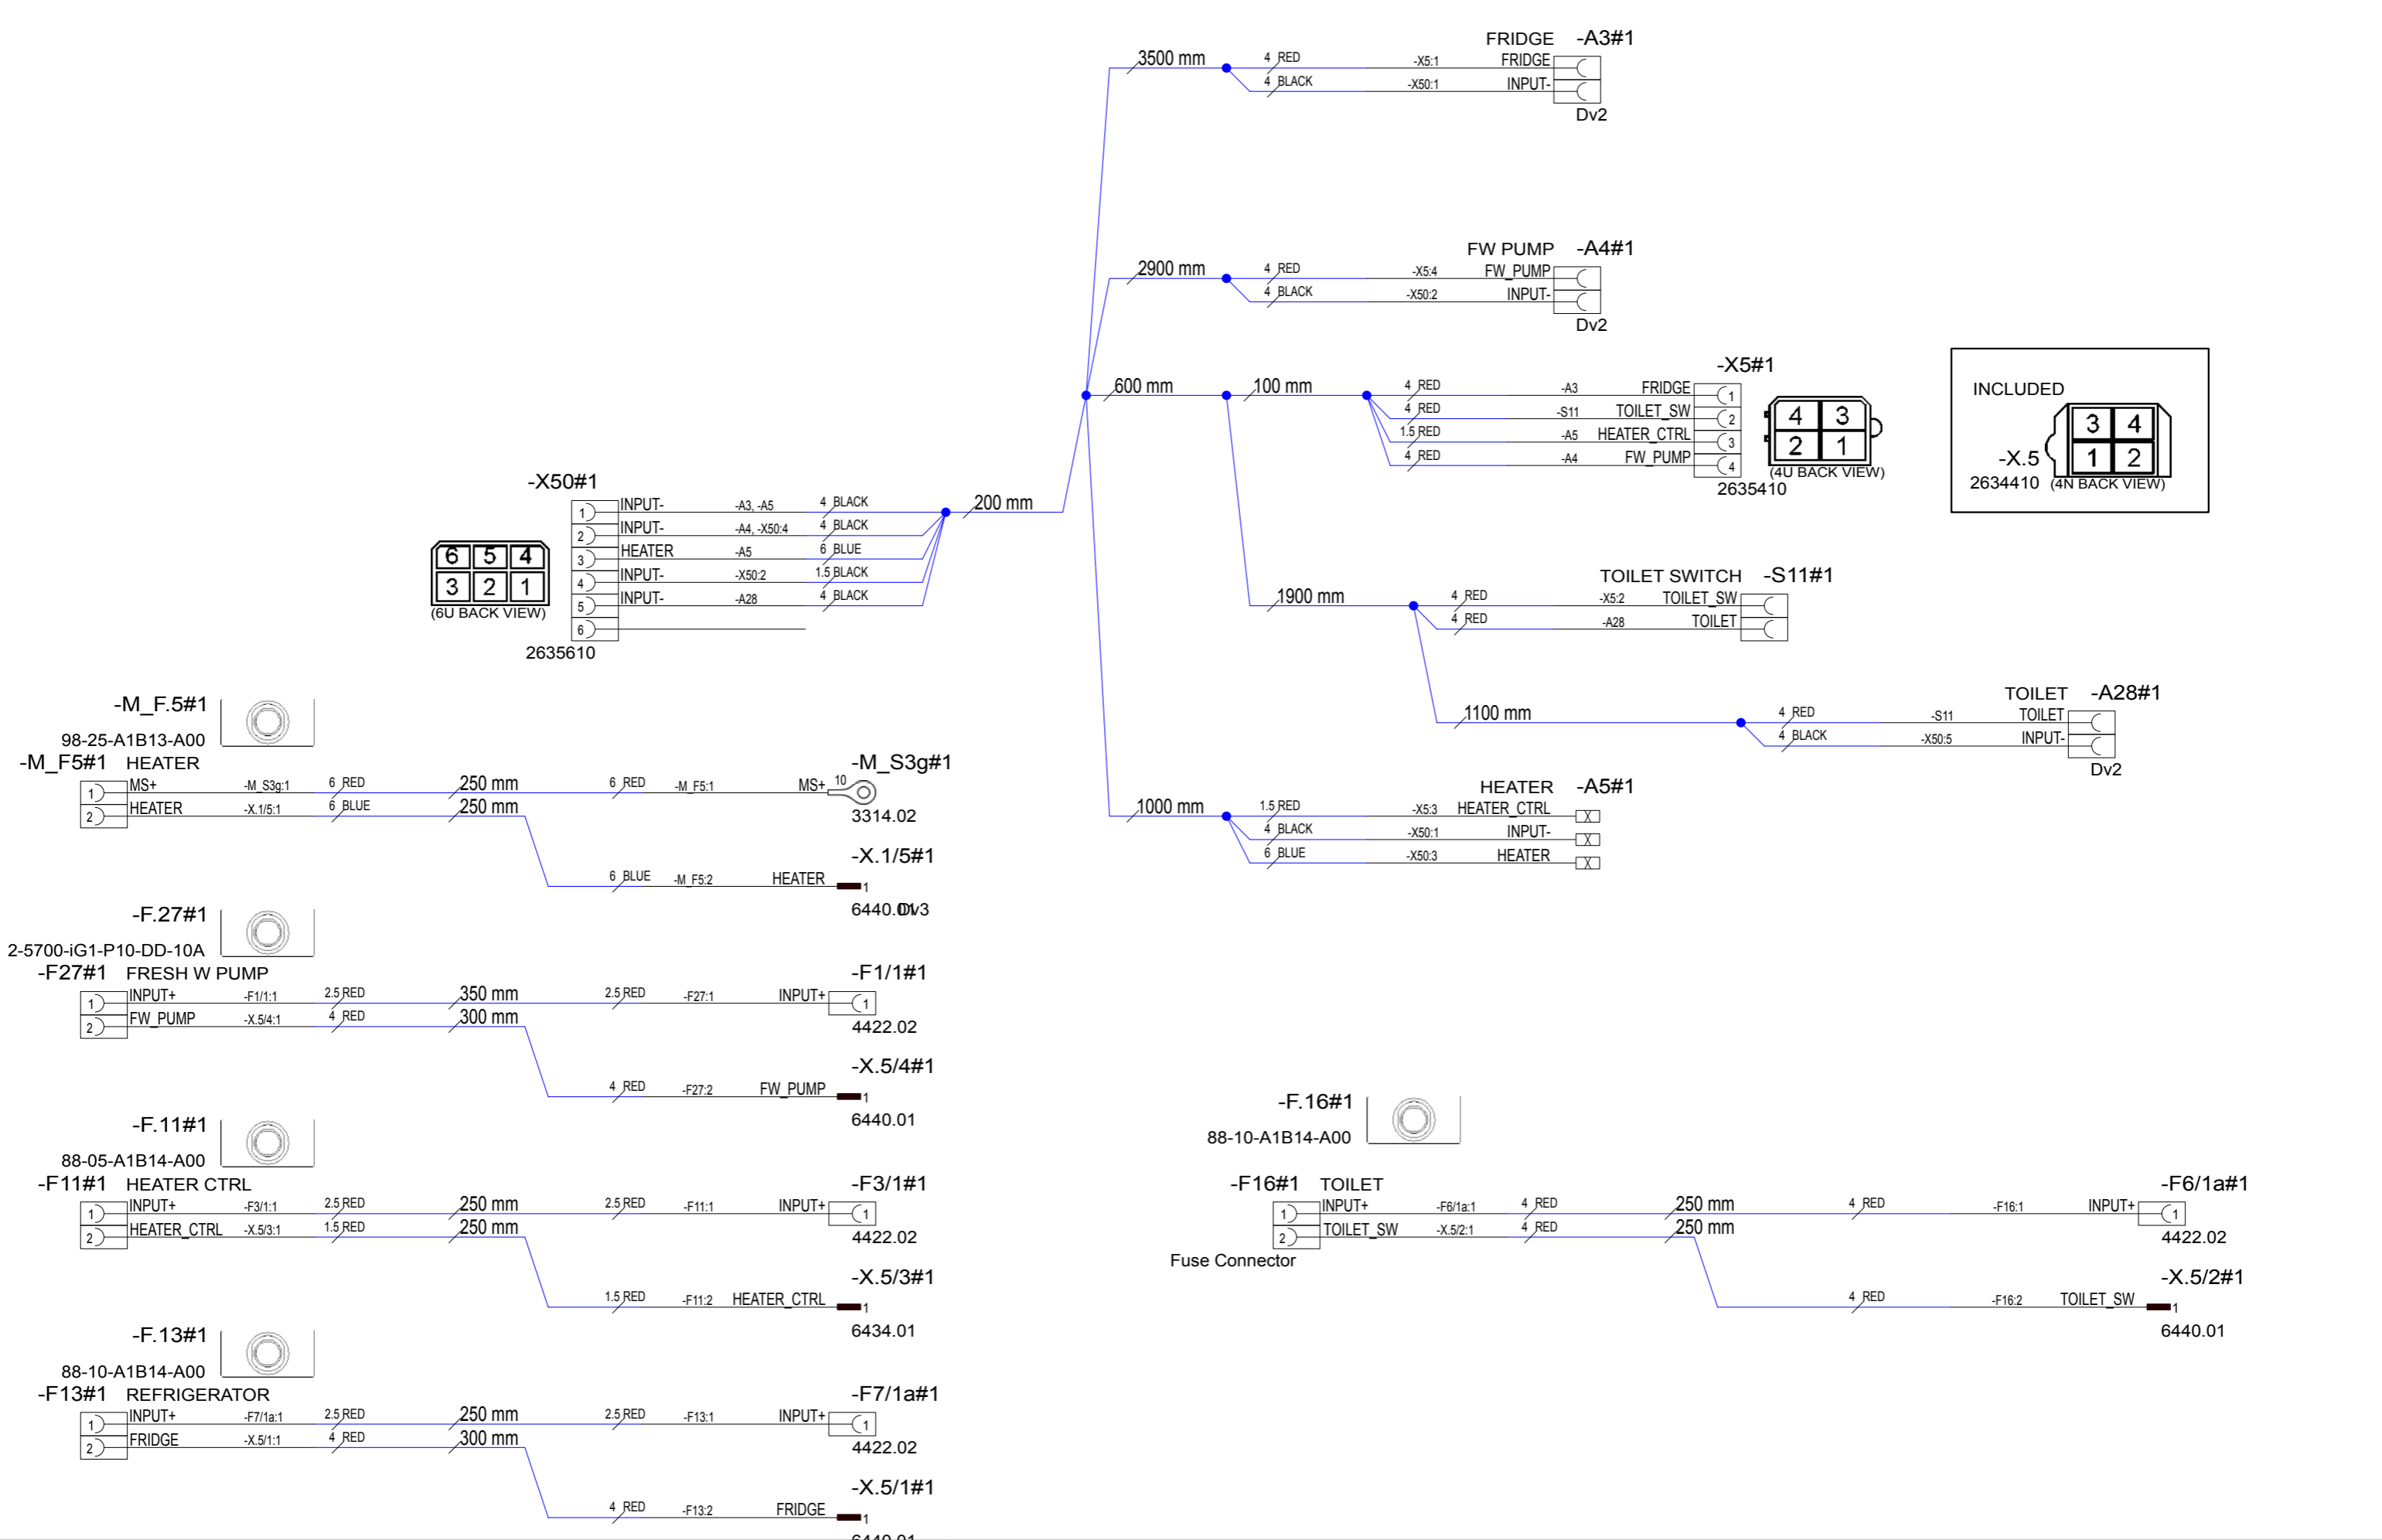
3500 mm
4 RED
-X5:1
FRIDGE -A3#1
FRIDGE
4 BLACK
-X50:1
INPUT-
Dv2

2900 mm
4 RED
-X5:4
FW PUMP -A4#1
FW_PUMP
4 BLACK
-X50:2
INPUT-
Dv2

-X5#1
600 mm
100 mm
4 RED -A3 FRIDGE 1
4 RED -S11 TOILET_SW 2
1.5 RED -A5 HEATER_CTRL 3
4 RED -A4 FW_PUMP 4
4 3
2 1
(4U BACK VIEW)
2635410

INCLUDED
-X.5
2634410
3 4
1 2
(4N BACK VIEW)

-X50#1
1 INPUT- -A3, -A5 4 BLACK
2 INPUT- -A4, -X50:4 4 BLACK
3 HEATER -A5 6 BLUE
4 INPUT- -X50:2 1.5 BLACK
5 INPUT- -A28 4 BLACK
6
200 mm
6 5 4
3 2 1
(6U BACK VIEW)
2635610

1900 mm
TOILET SWITCH -S11#1
4 RED -X5:2 TOILET_SW
4 RED -A28 TOILET

1100 mm
TOILET -A28#1
4 RED -S11 TOILET
4 BLACK -X50:5 INPUT-
Dv2

1000 mm
HEATER -A5#1
1.5 RED -X5:3 HEATER_CTRL
4 BLACK -X50:1 INPUT-
6 BLUE -X50:3 HEATER

-M_F.5#1
98-25-A1B13-A00
-M_F5#1 HEATER
1 MS+ -M_S3g:1 6 RED 250 mm 6 RED -M_F5:1 MS+ 10
2 HEATER -X.1/5:1 6 BLUE 250 mm
-M_S3g#1
3314.02
-X.1/5#1
6 BLUE -M_F5:2 HEATER 1
6440.01v3

-F.27#1
2-5700-iG1-P10-DD-10A
-F27#1 FRESH W PUMP
1 INPUT+ -F1/1:1 2.5 RED 350 mm 2.5 RED -F27:1 INPUT+ 1
2 FW_PUMP -X.5/4:1 4 RED 300 mm
-F1/1#1
4422.02
-X.5/4#1
4 RED -F27:2 FW_PUMP 1
6440.01

-F.11#1
88-05-A1B14-A00
-F11#1 HEATER CTRL
1 INPUT+ -F3/1:1 2.5 RED 250 mm 2.5 RED -F11:1 INPUT+ 1
2 HEATER_CTRL -X.5/3:1 1.5 RED 250 mm
-F3/1#1
4422.02
-X.5/3#1
1.5 RED -F11:2 HEATER_CTRL 1
6434.01

-F.13#1
88-10-A1B14-A00
-F13#1 REFRIGERATOR
1 INPUT+ -F7/1a:1 2.5 RED 250 mm 2.5 RED -F13:1 INPUT+ 1
2 FRIDGE -X.5/1:1 4 RED 300 mm
-F7/1a#1
4422.02
-X.5/1#1
4 RED -F13:2 FRIDGE 1
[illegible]

-F.16#1
88-10-A1B14-A00
-F16#1 TOILET
1 INPUT+ -F6/1a:1 4 RED 250 mm 4 RED -F16:1 INPUT+ 1
2 TOILET_SW -X.5/2:1 4 RED 250 mm
Fuse Connector
-F6/1a#1
4422.02
-X.5/2#1
4 RED -F16:2 TOILET_SW 1
6440.01